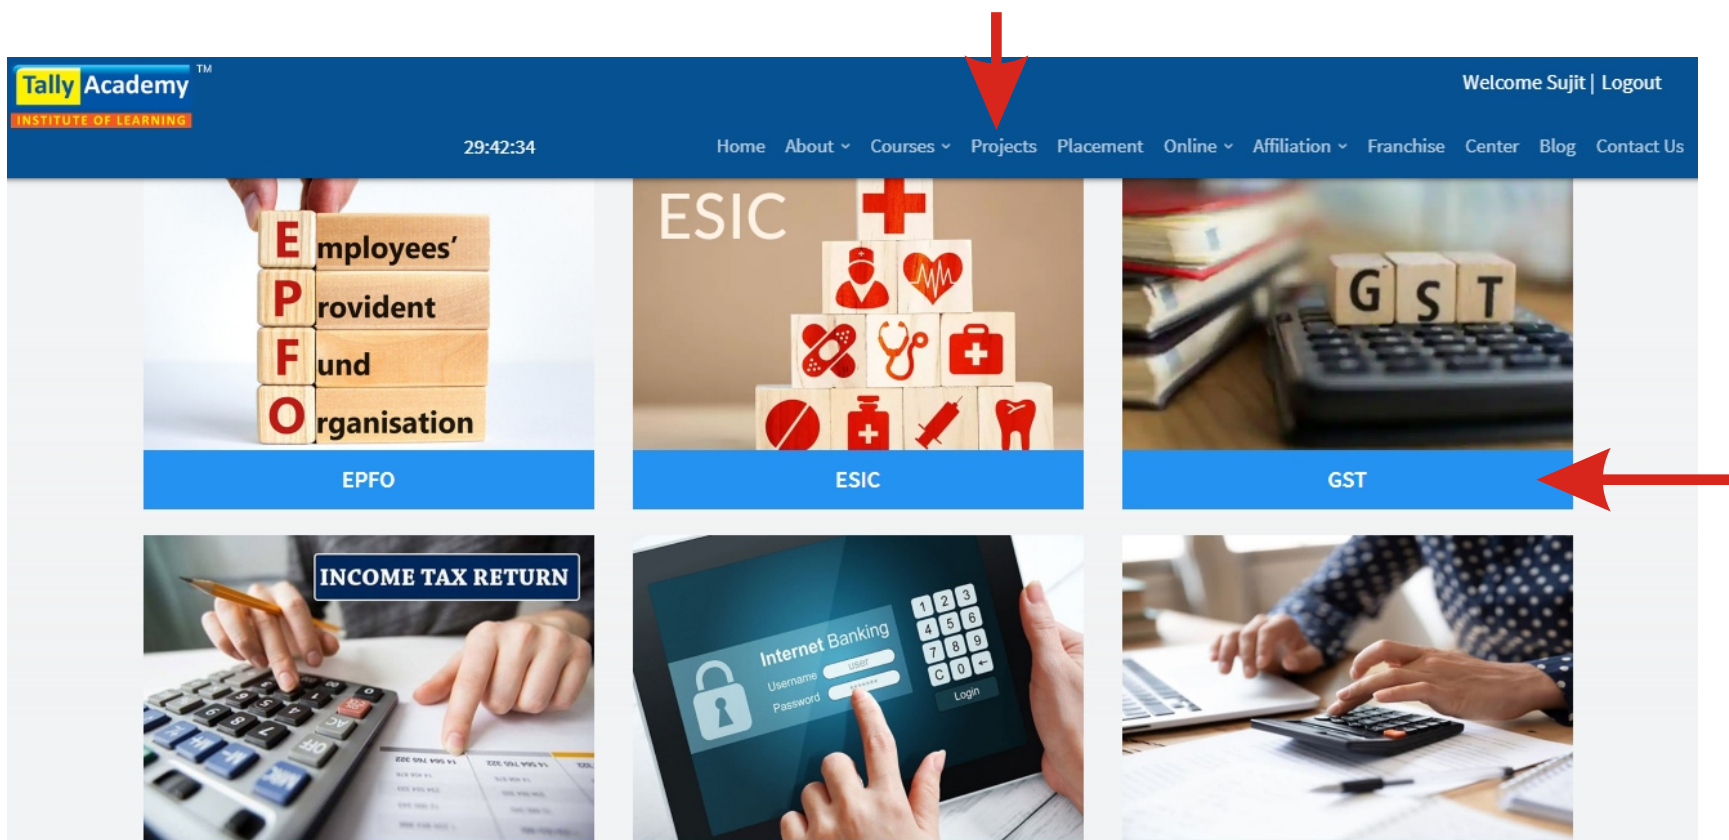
Tally Academy ™
INSTITUTE OF LEARNING

Welcome Sujit | Logout

29:42:34

Home About Courses Projects Placement Online Affiliation Franchise Center Blog Contact Us

Employees' Provident Fund Organisation

EPFO

ESIC

ESIC

GST

GST

INCOME TAX RETURN

Internet Banking
Username user
Password
Login
1 2 3
4 5 6
7 8 9
C 0